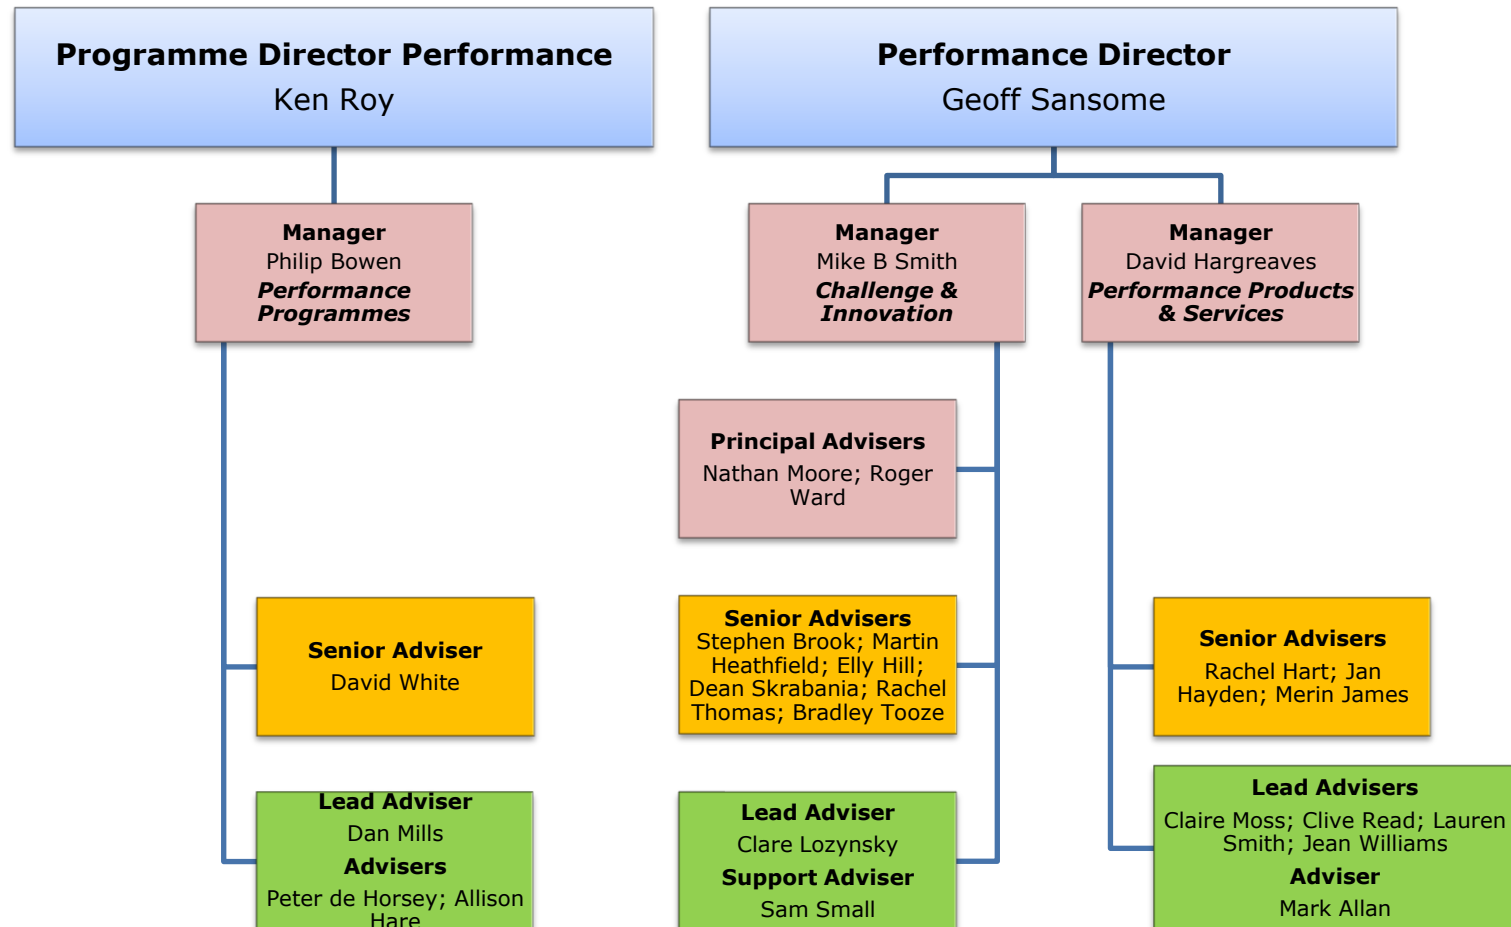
Programme Director Performance
Ken Roy

Performance Director
Geoff Sansome

Manager
Philip Bowen
Performance Programmes

Manager
Mike B Smith
Challenge & Innovation

Manager
David Hargreaves
Performance Products & Services

Principal Advisers
Nathan Moore; Roger Ward

Senior Adviser
David White

Senior Advisers
Stephen Brook; Martin Heathfield; Elly Hill; Dean Skrabania; Rachel Thomas; Bradley Tooze

Senior Advisers
Rachel Hart; Jan Hayden; Merin James

Lead Adviser
Dan Mills
Advisers
Peter de Horsey; Allison Hare

Lead Adviser
Clare Lozynsky
Support Adviser
Sam Small

Lead Advisers
Claire Moss; Clive Read; Lauren Smith; Jean Williams
Adviser
Mark Allan